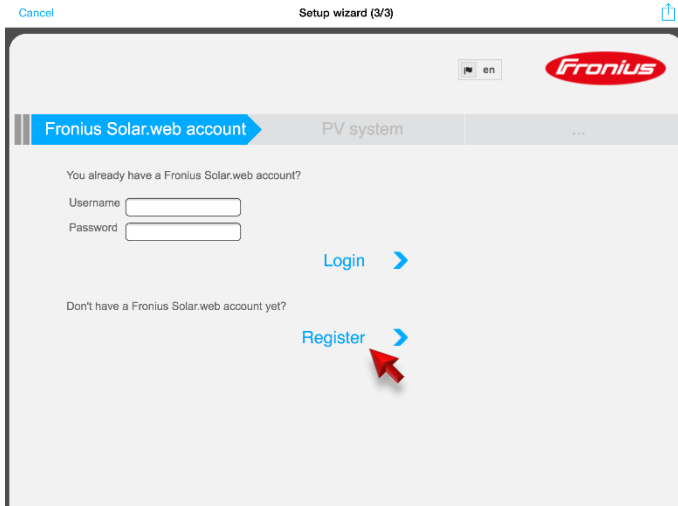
Cancel

Setup wizard (3/3)

en

Fronius

Fronius Solar.web account

PV system

...

You already have a Fronius Solar.web account?

Username

Password

Login

Don't have a Fronius Solar.web account yet?

Register